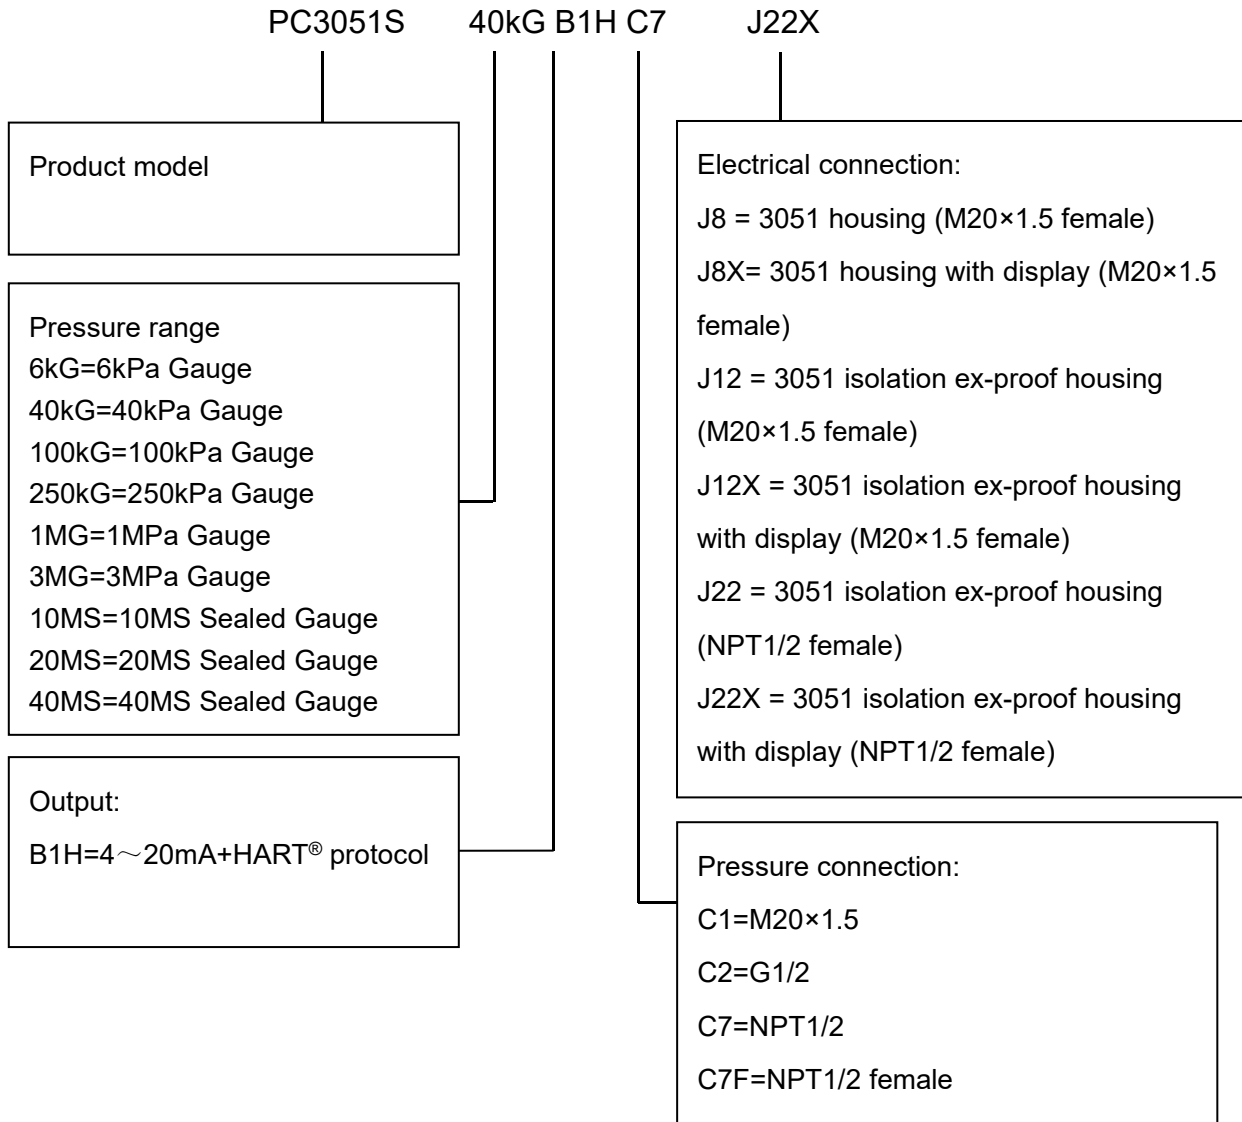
PC3051S 40kG B1H C7 J22X

Product model

Pressure range
6kG=6kPa Gauge
40kG=40kPa Gauge
100kG=100kPa Gauge
250kG=250kPa Gauge
1MG=1MPa Gauge
3MG=3MPa Gauge
10MS=10MS Sealed Gauge
20MS=20MS Sealed Gauge
40MS=40MS Sealed Gauge

Output:
B1H=4～20mA+HART® protocol

Electrical connection:
J8 = 3051 housing (M20×1.5 female)
J8X= 3051 housing with display (M20×1.5 female)
J12 = 3051 isolation ex-proof housing (M20×1.5 female)
J12X = 3051 isolation ex-proof housing with display (M20×1.5 female)
J22 = 3051 isolation ex-proof housing (NPT1/2 female)
J22X = 3051 isolation ex-proof housing with display (NPT1/2 female)

Pressure connection:
C1=M20×1.5
C2=G1/2
C7=NPT1/2
C7F=NPT1/2 female